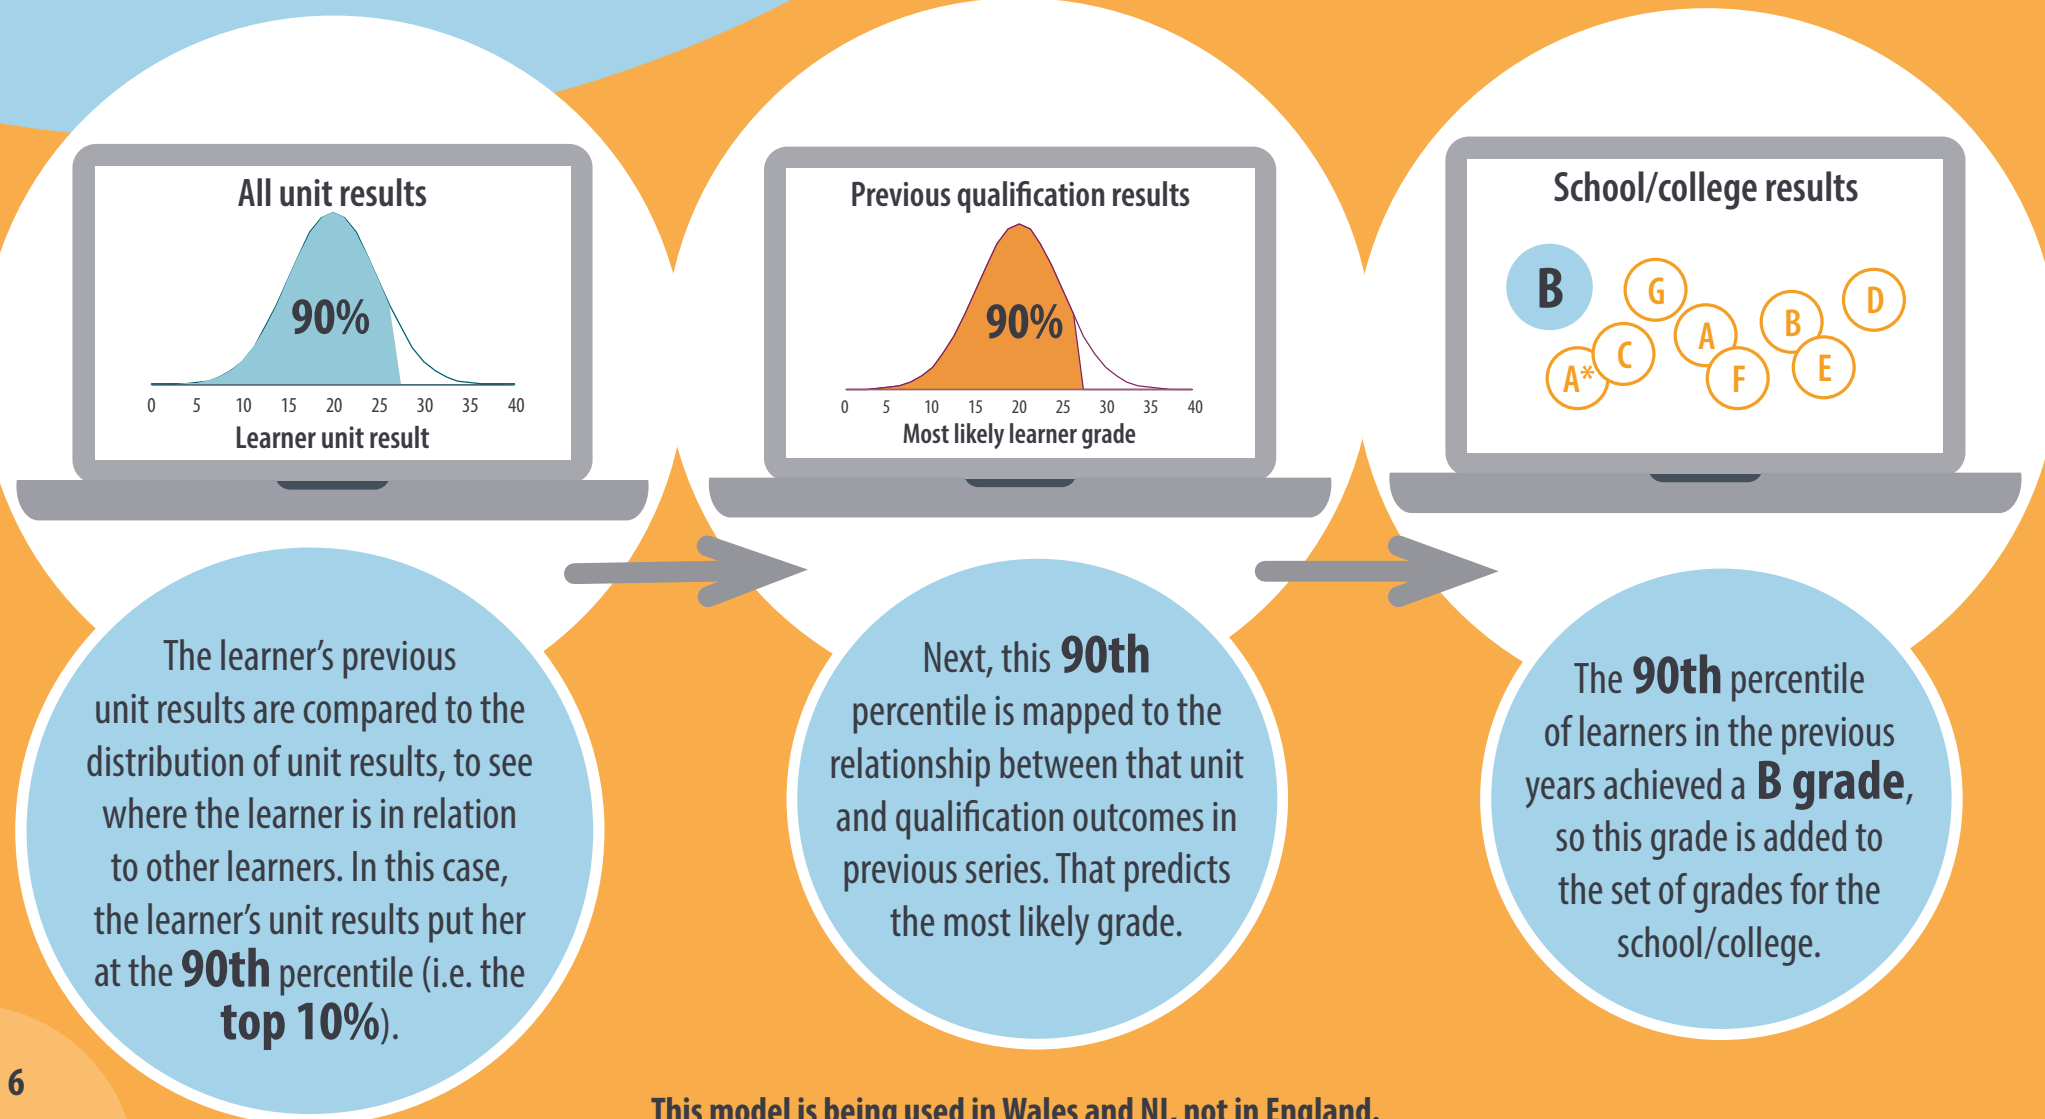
All unit results

90%

0 5 10 15 20 25 30 35 40

Learner unit result

Previous qualification results

90%

0 5 10 15 20 25 30 35 40

Most likely learner grade

School/college results

B

G

D

A

B

C

A*

F

E

The learner's previous unit results are compared to the distribution of unit results, to see where the learner is in relation to other learners. In this case, the learner's unit results put her at the 90th percentile (i.e. the top 10%).

Next, this 90th percentile is mapped to the relationship between that unit and qualification outcomes in previous series. That predicts the most likely grade.

The 90th percentile of learners in the previous years achieved a B grade, so this grade is added to the set of grades for the school/college.

6

This model is being used in Wales and NI, not in England.